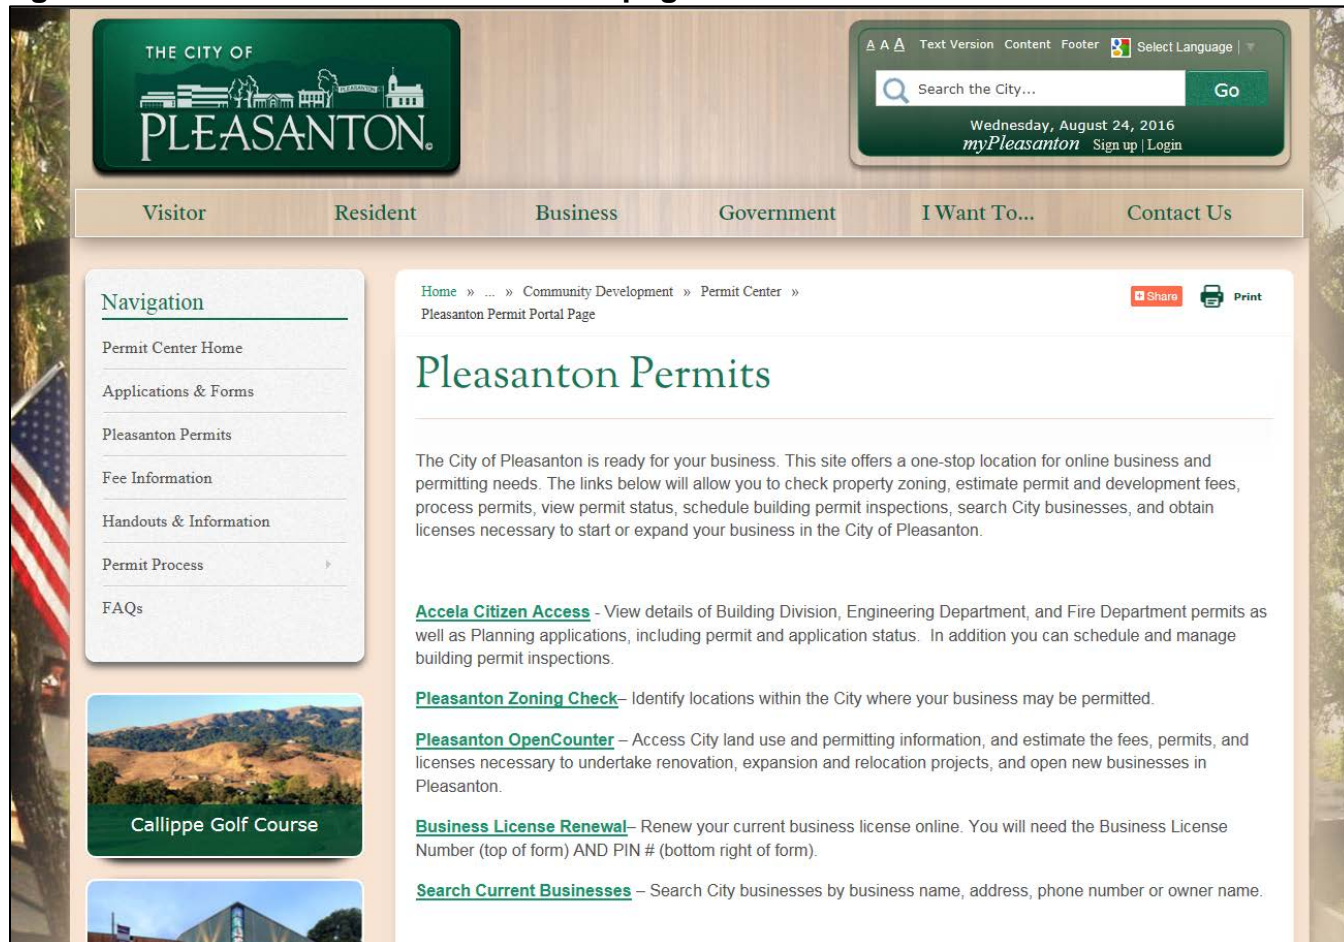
THE CITY OF
PLEASANTON.

A A A Text Version Content Footer Select Language
Search the City... Go
Wednesday, August 24, 2016
myPleasanton Sign up | Login

Visitor Resident Business Government I Want To... Contact Us

Navigation
Permit Center Home
Applications & Forms
Pleasanton Permits
Fee Information
Handouts & Information
Permit Process
FAQs

Callippe Golf Course

Home » ... » Community Development » Permit Center » Pleasanton Permit Portal Page

Share Print

Pleasanton Permits

The City of Pleasanton is ready for your business. This site offers a one-stop location for online business and permitting needs. The links below will allow you to check property zoning, estimate permit and development fees, process permits, view permit status, schedule building permit inspections, search City businesses, and obtain licenses necessary to start or expand your business in the City of Pleasanton.

Accela Citizen Access - View details of Building Division, Engineering Department, and Fire Department permits as well as Planning applications, including permit and application status. In addition you can schedule and manage building permit inspections.

Pleasanton Zoning Check– Identify locations within the City where your business may be permitted.

Pleasanton OpenCounter – Access City land use and permitting information, and estimate the fees, permits, and licenses necessary to undertake renovation, expansion and relocation projects, and open new businesses in Pleasanton.

Business License Renewal– Renew your current business license online. You will need the Business License Number (top of form) AND PIN # (bottom right of form).

Search Current Businesses – Search City businesses by business name, address, phone number or owner name.